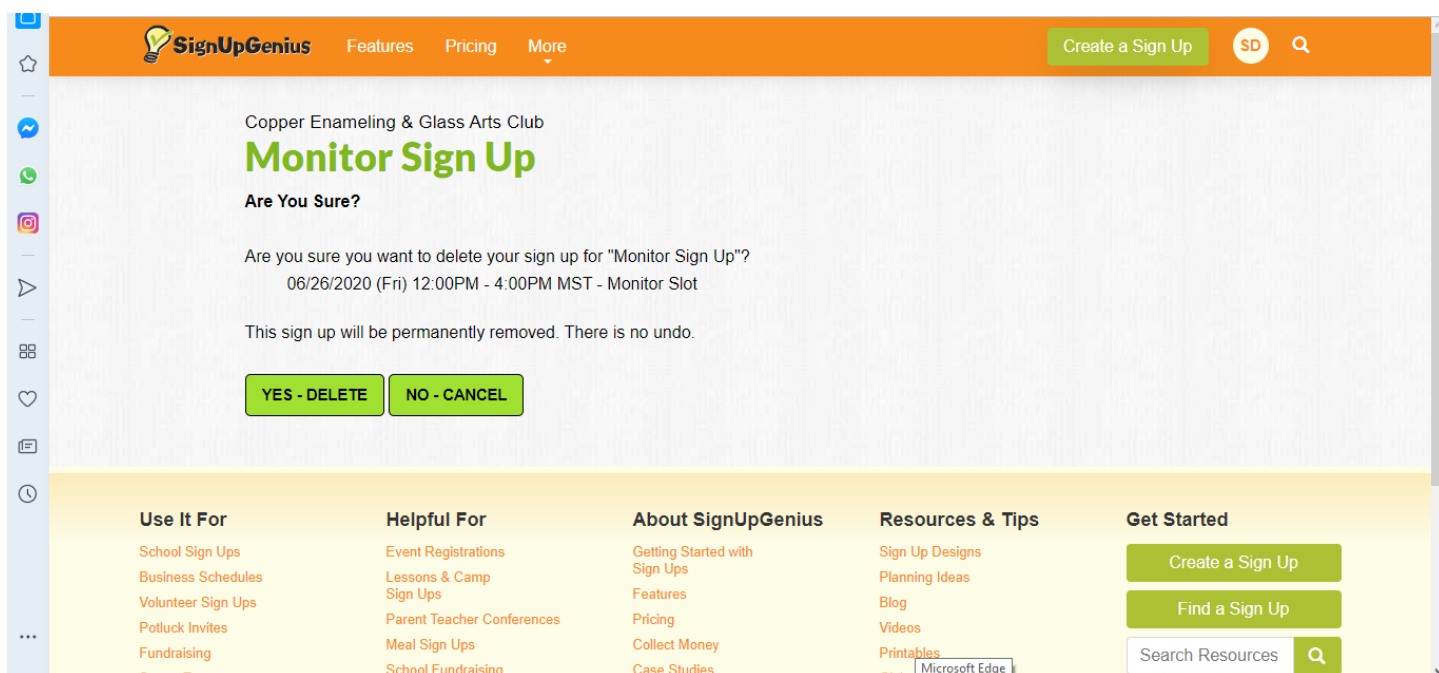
SignUpGenius Features Pricing More Create a Sign Up SD

Copper Enameling & Glass Arts Club

Monitor Sign Up

Are You Sure?

Are you sure you want to delete your sign up for "Monitor Sign Up"?

06/26/2020 (Fri) 12:00PM - 4:00PM MST - Monitor Slot

This sign up will be permanently removed. There is no undo.

YES - DELETE NO - CANCEL

Use It For
School Sign Ups
Business Schedules
Volunteer Sign Ups
Potluck Invites
Fundraising

Helpful For
Event Registrations
Lessons & Camp Sign Ups
Parent Teacher Conferences
Meal Sign Ups
School Fundraising

About SignUpGenius
Getting Started with Sign Ups
Features
Pricing
Collect Money
Case Studies

Resources & Tips
Sign Up Designs
Planning Ideas
Blog
Videos
Printables

Get Started
Create a Sign Up
Find a Sign Up
Search Resources

Microsoft Edge